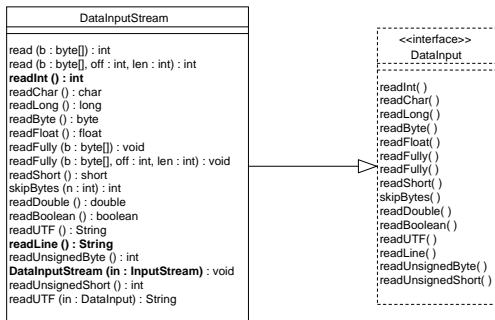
DataInputStream

read (b : byte[]) : int
read (b : byte[], off : int, len : int) : int
readInt () : int
readChar () : char
readLong () : long
readByte () : byte
readFloat () : float
readFully (b : byte[]) : void
readFully (b : byte[], off : int, len : int) : void
readShort () : short
skipBytes (n : int) : int
readDouble () : double
readBoolean () : boolean
readUTF () : String
readLine () : String
readUnsignedByte () : int
DataInputStream (in : InputStream) : void
readUnsignedShort () : int
readUTF (in : DataInput) : String

<<interface>>
DataInput

readInt( )
readChar( )
readLong( )
readByte( )
readFloat( )
readFully( )
readFully( )
readShort( )
skipBytes( )
readDouble( )
readBoolean( )
readUTF( )
readLine( )
readUnsignedByte( )
readUnsignedShort( )